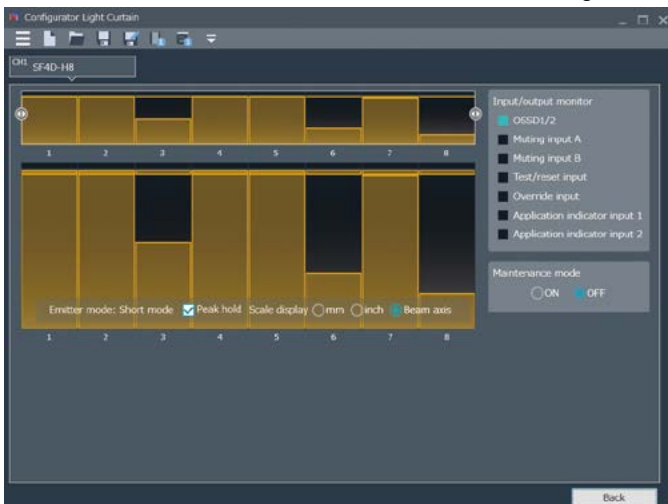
Configurator Light Curtain

CH1 SF4D-H8

1 2 3 4 5 6 7 8

Input/output monitor
OSSD1/2
Muting input A
Muting input B
Test/reset input
Override input
Application indicator input 1
Application indicator input 2

Maintenance mode
ON OFF

Emitter mode: Short mode Peak hold Scale display mm inch Beam axis

1 2 3 4 5 6 7 8

Back